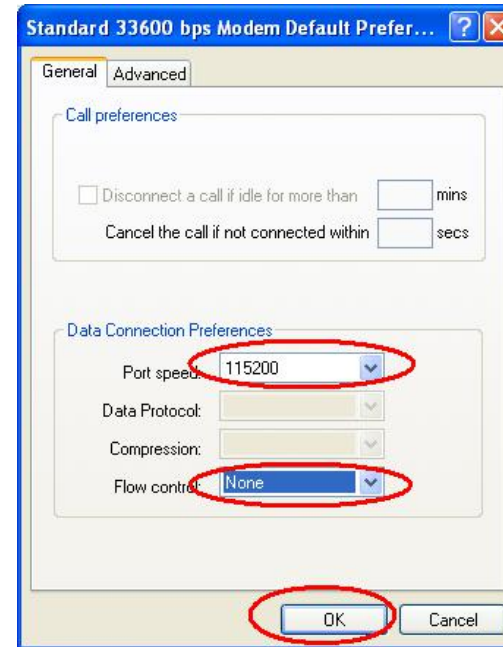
Standard 33600 bps Modem Default Prefer...

General | Advanced

Call preferences

Disconnect a call if idle for more than [ ] mins

Cancel the call if not connected within [ ] secs

Data Connection Preferences

Port speed: 115200

Data Protocol:

Compression:

Flow control: None

OK | Cancel